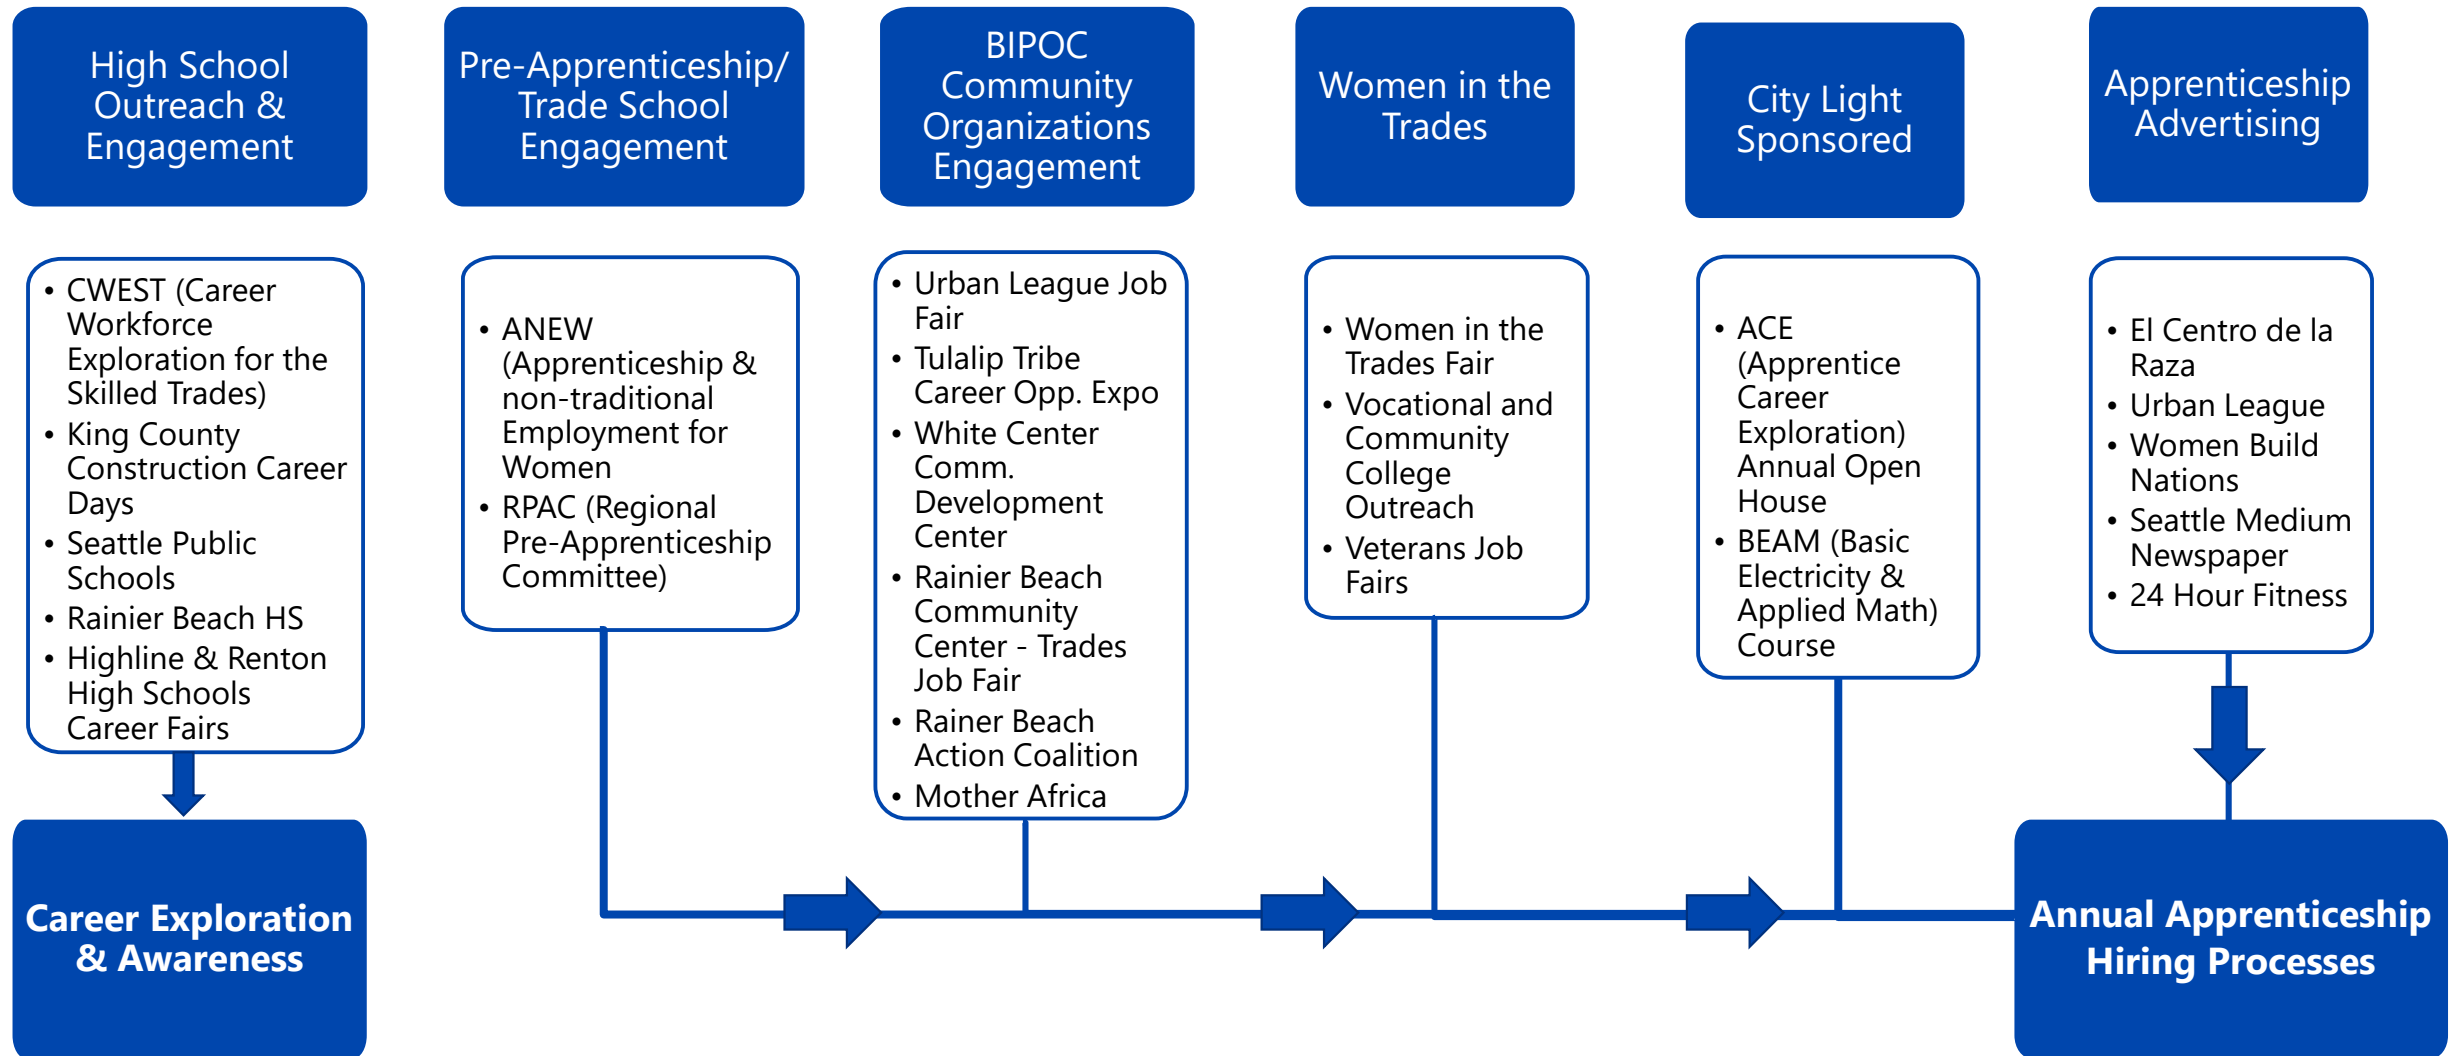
High School Outreach & Engagement

Pre-Apprenticeship/ Trade School Engagement

BIPOC Community Organizations Engagement

Women in the Trades

City Light Sponsored

Apprenticeship Advertising

- CWEST (Career Workforce Exploration for the Skilled Trades)
- King County Construction Career Days
- Seattle Public Schools
- Rainier Beach HS
- Highline & Renton High Schools Career Fairs

- ANEW (Apprenticeship & non-traditional Employment for Women
- RPAC (Regional Pre-Apprenticeship Committee)

- Urban League Job Fair
- Tulalip Tribe Career Opp. Expo
- White Center Comm. Development Center
- Rainier Beach Community Center - Trades Job Fair
- Rainer Beach Action Coalition
- Mother Africa

- Women in the Trades Fair
- Vocational and Community College Outreach
- Veterans Job Fairs

- ACE (Apprentice Career Exploration) Annual Open House
- BEAM (Basic Electricity & Applied Math) Course

- El Centro de la Raza
- Urban League
- Women Build Nations
- Seattle Medium Newspaper
- 24 Hour Fitness

Career Exploration & Awareness

Annual Apprenticeship Hiring Processes